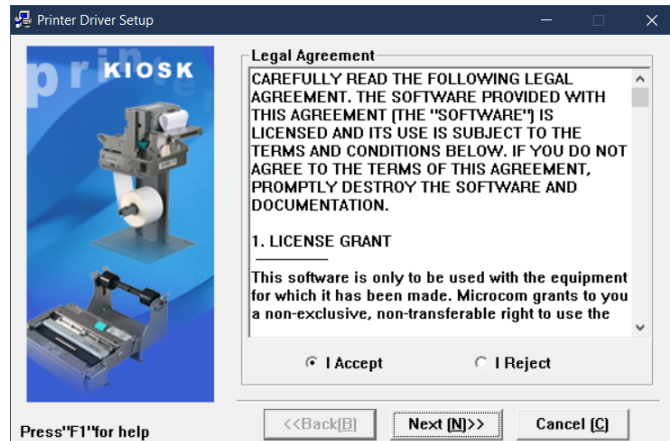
Printer Driver Setup

prin KIOSK

Legal Agreement

CAREFULLY READ THE FOLLOWING LEGAL AGREEMENT. THE SOFTWARE PROVIDED WITH THIS AGREEMENT (THE "SOFTWARE") IS LICENSED AND ITS USE IS SUBJECT TO THE TERMS AND CONDITIONS BELOW. IF YOU DO NOT AGREE TO THE TERMS OF THIS AGREEMENT, PROMPTLY DESTROY THE SOFTWARE AND DOCUMENTATION.

1. LICENSE GRANT

This software is only to be used with the equipment for which it has been made. Microcom grants to you a non-exclusive, non-transferable right to use the

I Accept

I Reject

Press"F1"for help

<<Back(B)

Next (N)>>

Cancel (C)